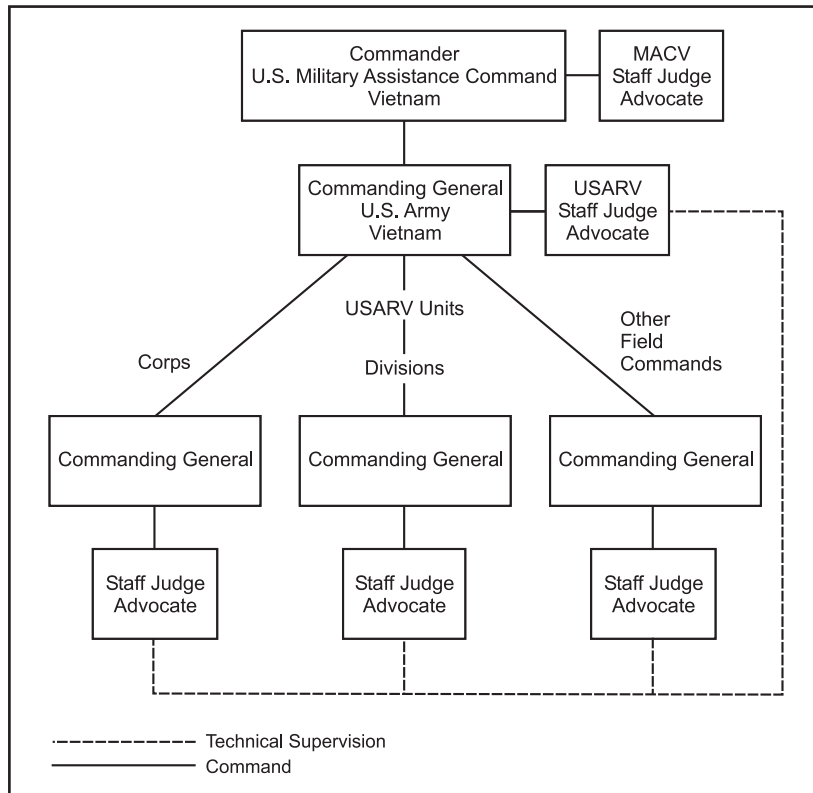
Commander
U.S. Military Assistance Command
Vietnam

MACV
Staff Judge
Advocate

Commanding General
U.S. Army
Vietnam

USARV
Staff Judge
Advocate

USARV Units

Corps

Divisions

Other
Field
Commands

Commanding General

Commanding General

Commanding General

Staff Judge
Advocate

Staff Judge
Advocate

Staff Judge
Advocate

Technical Supervision
Command